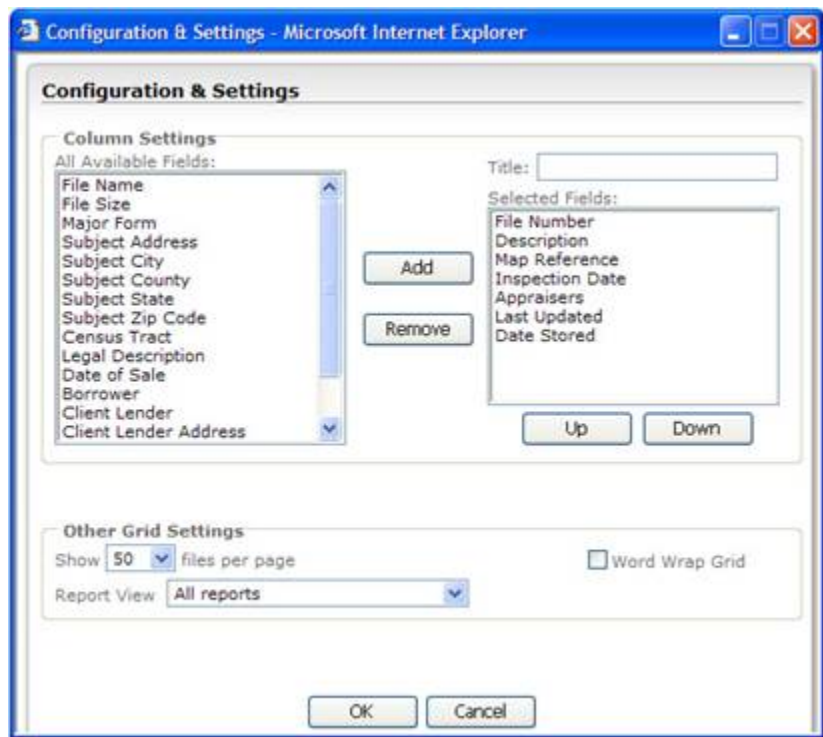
Configuration & Settings - Microsoft Internet Explorer

Configuration & Settings

Column Settings

All Available Fields:

File Name
File Size
Major Form
Subject Address
Subject City
Subject County
Subject State
Subject Zip Code
Census Tract
Legal Description
Date of Sale
Borrower
Client Lender
Client Lender Address

Add

Remove

Title:

Selected Fields:

File Number
Description
Map Reference
Inspection Date
Appraisers
Last Updated
Date Stored

Up Down

Other Grid Settings

Show 50 files per page

Word Wrap Grid

Report View All reports

OK Cancel